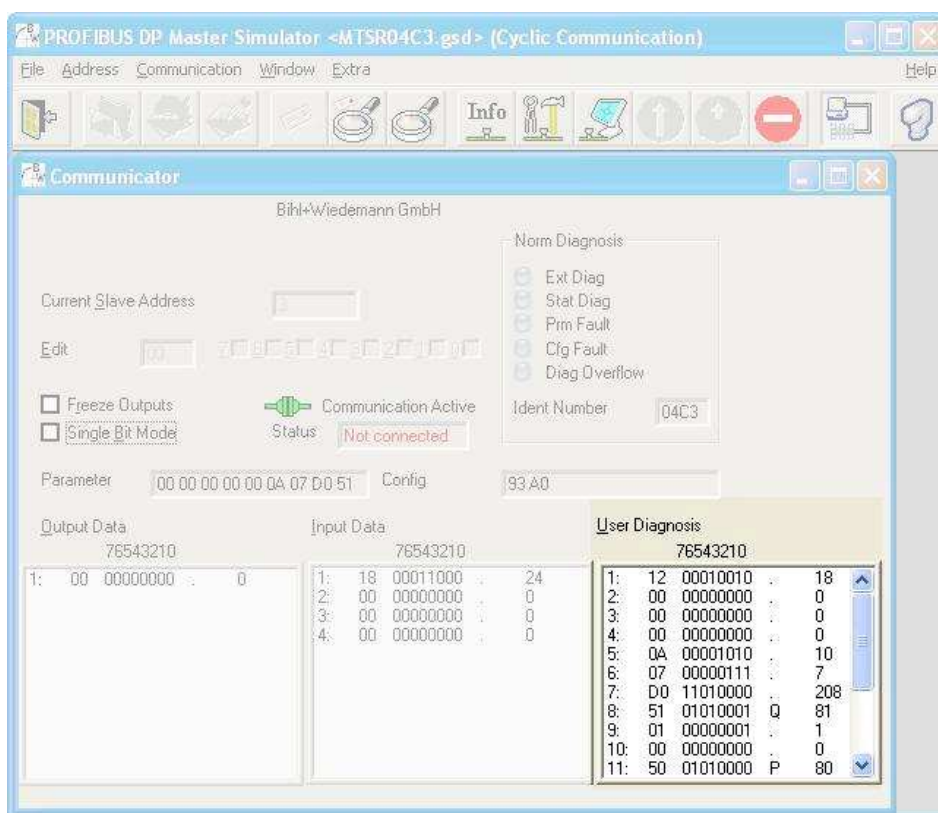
PROFIBUS DP Master Simulator <MTSR04C3.gsd> (Cyclic Communication)

File Address Communication Window Extra Help

Info

Communicator

Bihl+Wiedemann GmbH

Norm Diagnosis
Ext Diag
Stat Diag
Prm Fault
Cfg Fault
Diag Overflow

Current Slave Address 3

Edit 00 7 6 5 4 3 2 1 0

Freeze Outputs
Single Bit Mode

Communication Active
Status Not connected

Ident Number 04C3

Parameter 00 00 00 00 00 0A 07 D0 51 Config 93 A0

Output Data
76543210
1: 00 00000000 . 0

Input Data
76543210
1: 18 00011000 . 24
2: 00 00000000 . 0
3: 00 00000000 . 0
4: 00 00000000 . 0

User Diagnosis
76543210
1: 12 00010010 . 18
2: 00 00000000 . 0
3: 00 00000000 . 0
4: 00 00000000 . 0
5: 0A 00001010 . 10
6: 07 00000111 . 7
7: D0 11010000 . 208
8: 51 01010001 Q 81
9: 01 00000001 . 1
10: 00 00000000 . 0
11: 50 01010000 P 80